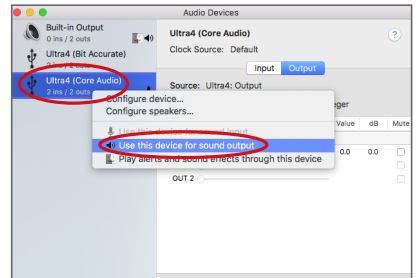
Audio Devices

Built-in Output
0 ins / 2 outs

Ultra4 (Bit Accurate)
2 ins / 2 outs

Ultra4 (Core Audio)
2 ins / 2 outs

Ultra4 (Core Audio)
Clock Source: Default

?

Input Output

Source: Ultra4: Output

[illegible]ger

Value dB Mute

0.0 0.0

OUT 2

Configure device...
Configure speakers...
Use this device for sound input
Use this device for sound output
Play alerts and sound effects through this device